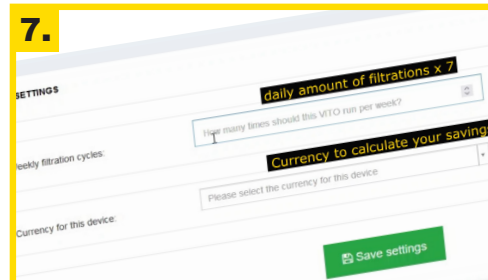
7.

SETTINGS

daily amount of filtrations x 7

How many times should this VITO run per week?

Weekly filtration cycles:

Currency to calculate your saving

Please select the currency for this device

Currency for this device:

Save settings